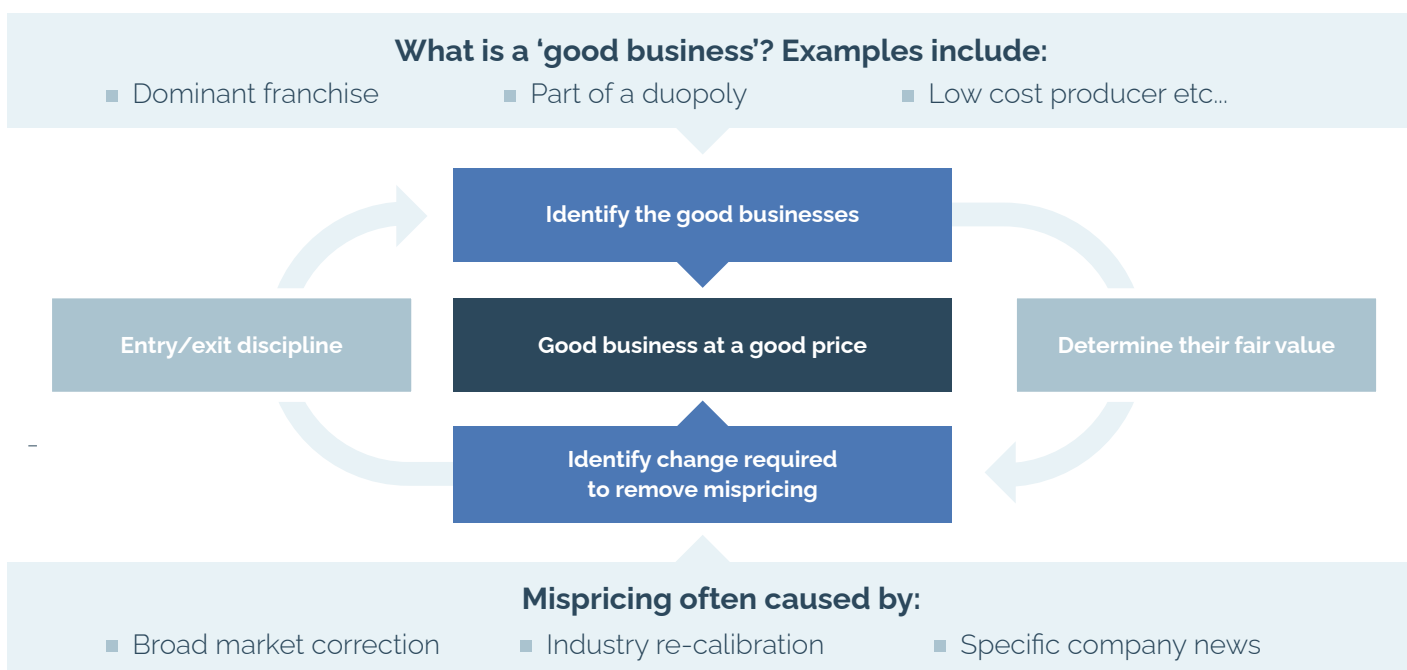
What is a 'good business'? Examples include:

Dominant franchise
Part of a duopoly
Low cost producer etc...

Identify the good businesses

Entry/exit discipline

Good business at a good price

Determine their fair value

Identify change required to remove mispricing

Mispricing often caused by:

Broad market correction
Industry re-calibration
Specific company news